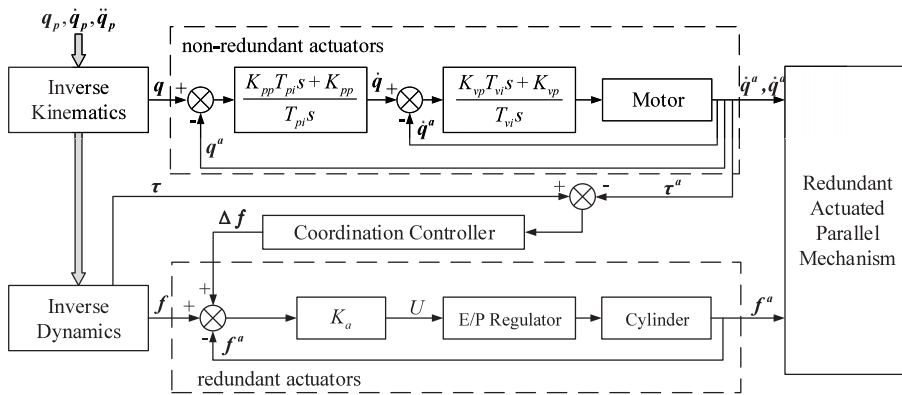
$\boldsymbol{q}_p, \dot{\boldsymbol{q}}_p, \ddot{\boldsymbol{q}}_p$

non-redundant actuators

Inverse Kinematics

$\boldsymbol{q}$ + -

$\frac{K_{pp}T_{pi}s+K_{pp}}{T_{pi}s}$

$\dot{\boldsymbol{q}}$ + -

$\frac{K_{vp}T_{vi}s+K_{vp}}{T_{vi}s}$

Motor

$\dot{\boldsymbol{q}}^a, \dot{\boldsymbol{q}}^a$

$\boldsymbol{q}^a$

$\dot{\boldsymbol{q}}^a$

$\boldsymbol{\tau}$

+ -

$\boldsymbol{\tau}^a$

$\Delta \boldsymbol{f}$

Coordination Controller

Redundant Actuated Parallel Mechanism

Inverse Dynamics

$\boldsymbol{f}$ + + -

$K_a$

$U$

E/P Regulator

Cylinder

$\boldsymbol{f}^a$

$\boldsymbol{f}^a$

redundant actuators